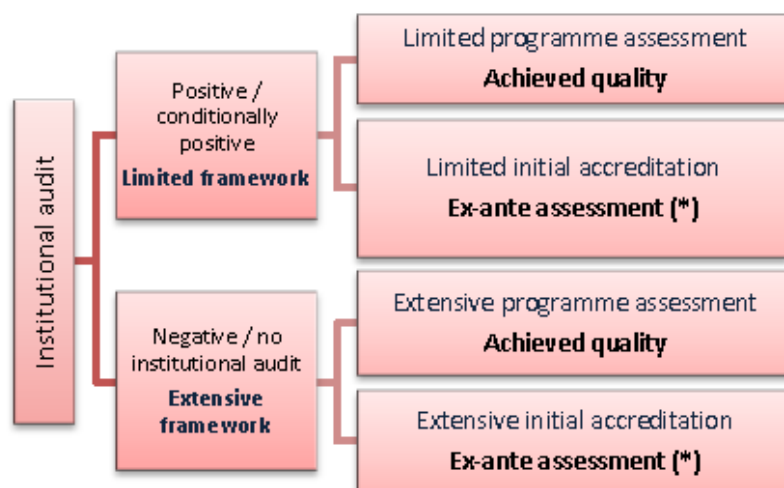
Institutional audit

Positive / conditionally positive
Limited framework

Limited programme assessment
Achieved quality

Limited initial accreditation
Ex-ante assessment (*)

Negative / no institutional audit
Extensive framework

Extensive programme assessment
Achieved quality

Extensive initial accreditation
Ex-ante assessment (*)